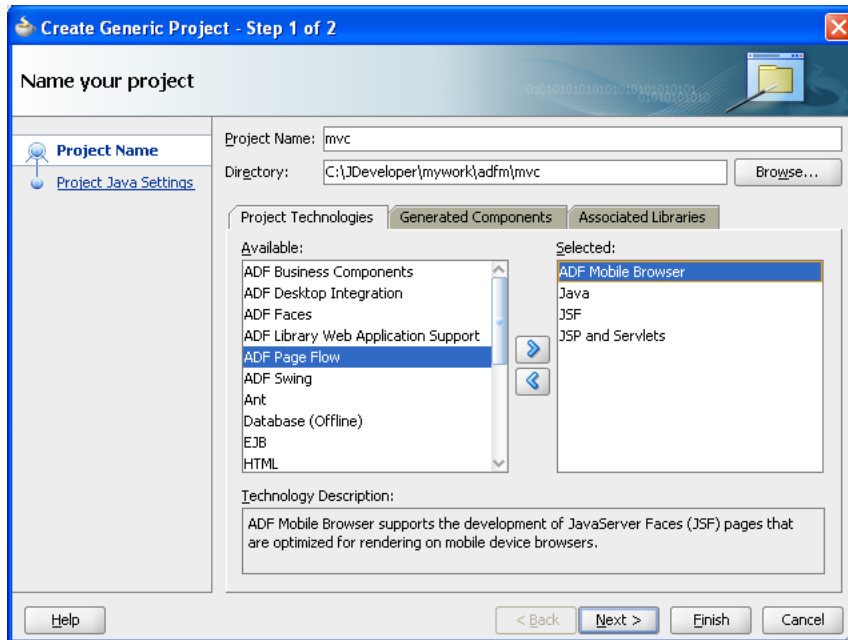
Create Generic Project - Step 1 of 2

Name your project

Project Name
Project Java Settings

Project Name: mvc
Directory: C:\JDeveloper\mywork\adfm\mvc
Browse...

Project Technologies
Generated Components
Associated Libraries

Available:
ADF Business Components
ADF Desktop Integration
ADF Faces
ADF Library Web Application Support
ADF Page Flow
ADF Swing
Ant
Database (Offline)
EJB
HTML

Selected:
ADF Mobile Browser
Java
JSF
JSP and Servlets

Technology Description:
ADF Mobile Browser supports the development of JavaServer Faces (JSF) pages that are optimized for rendering on mobile device browsers.

Help
< Back
Next >
Finish
Cancel